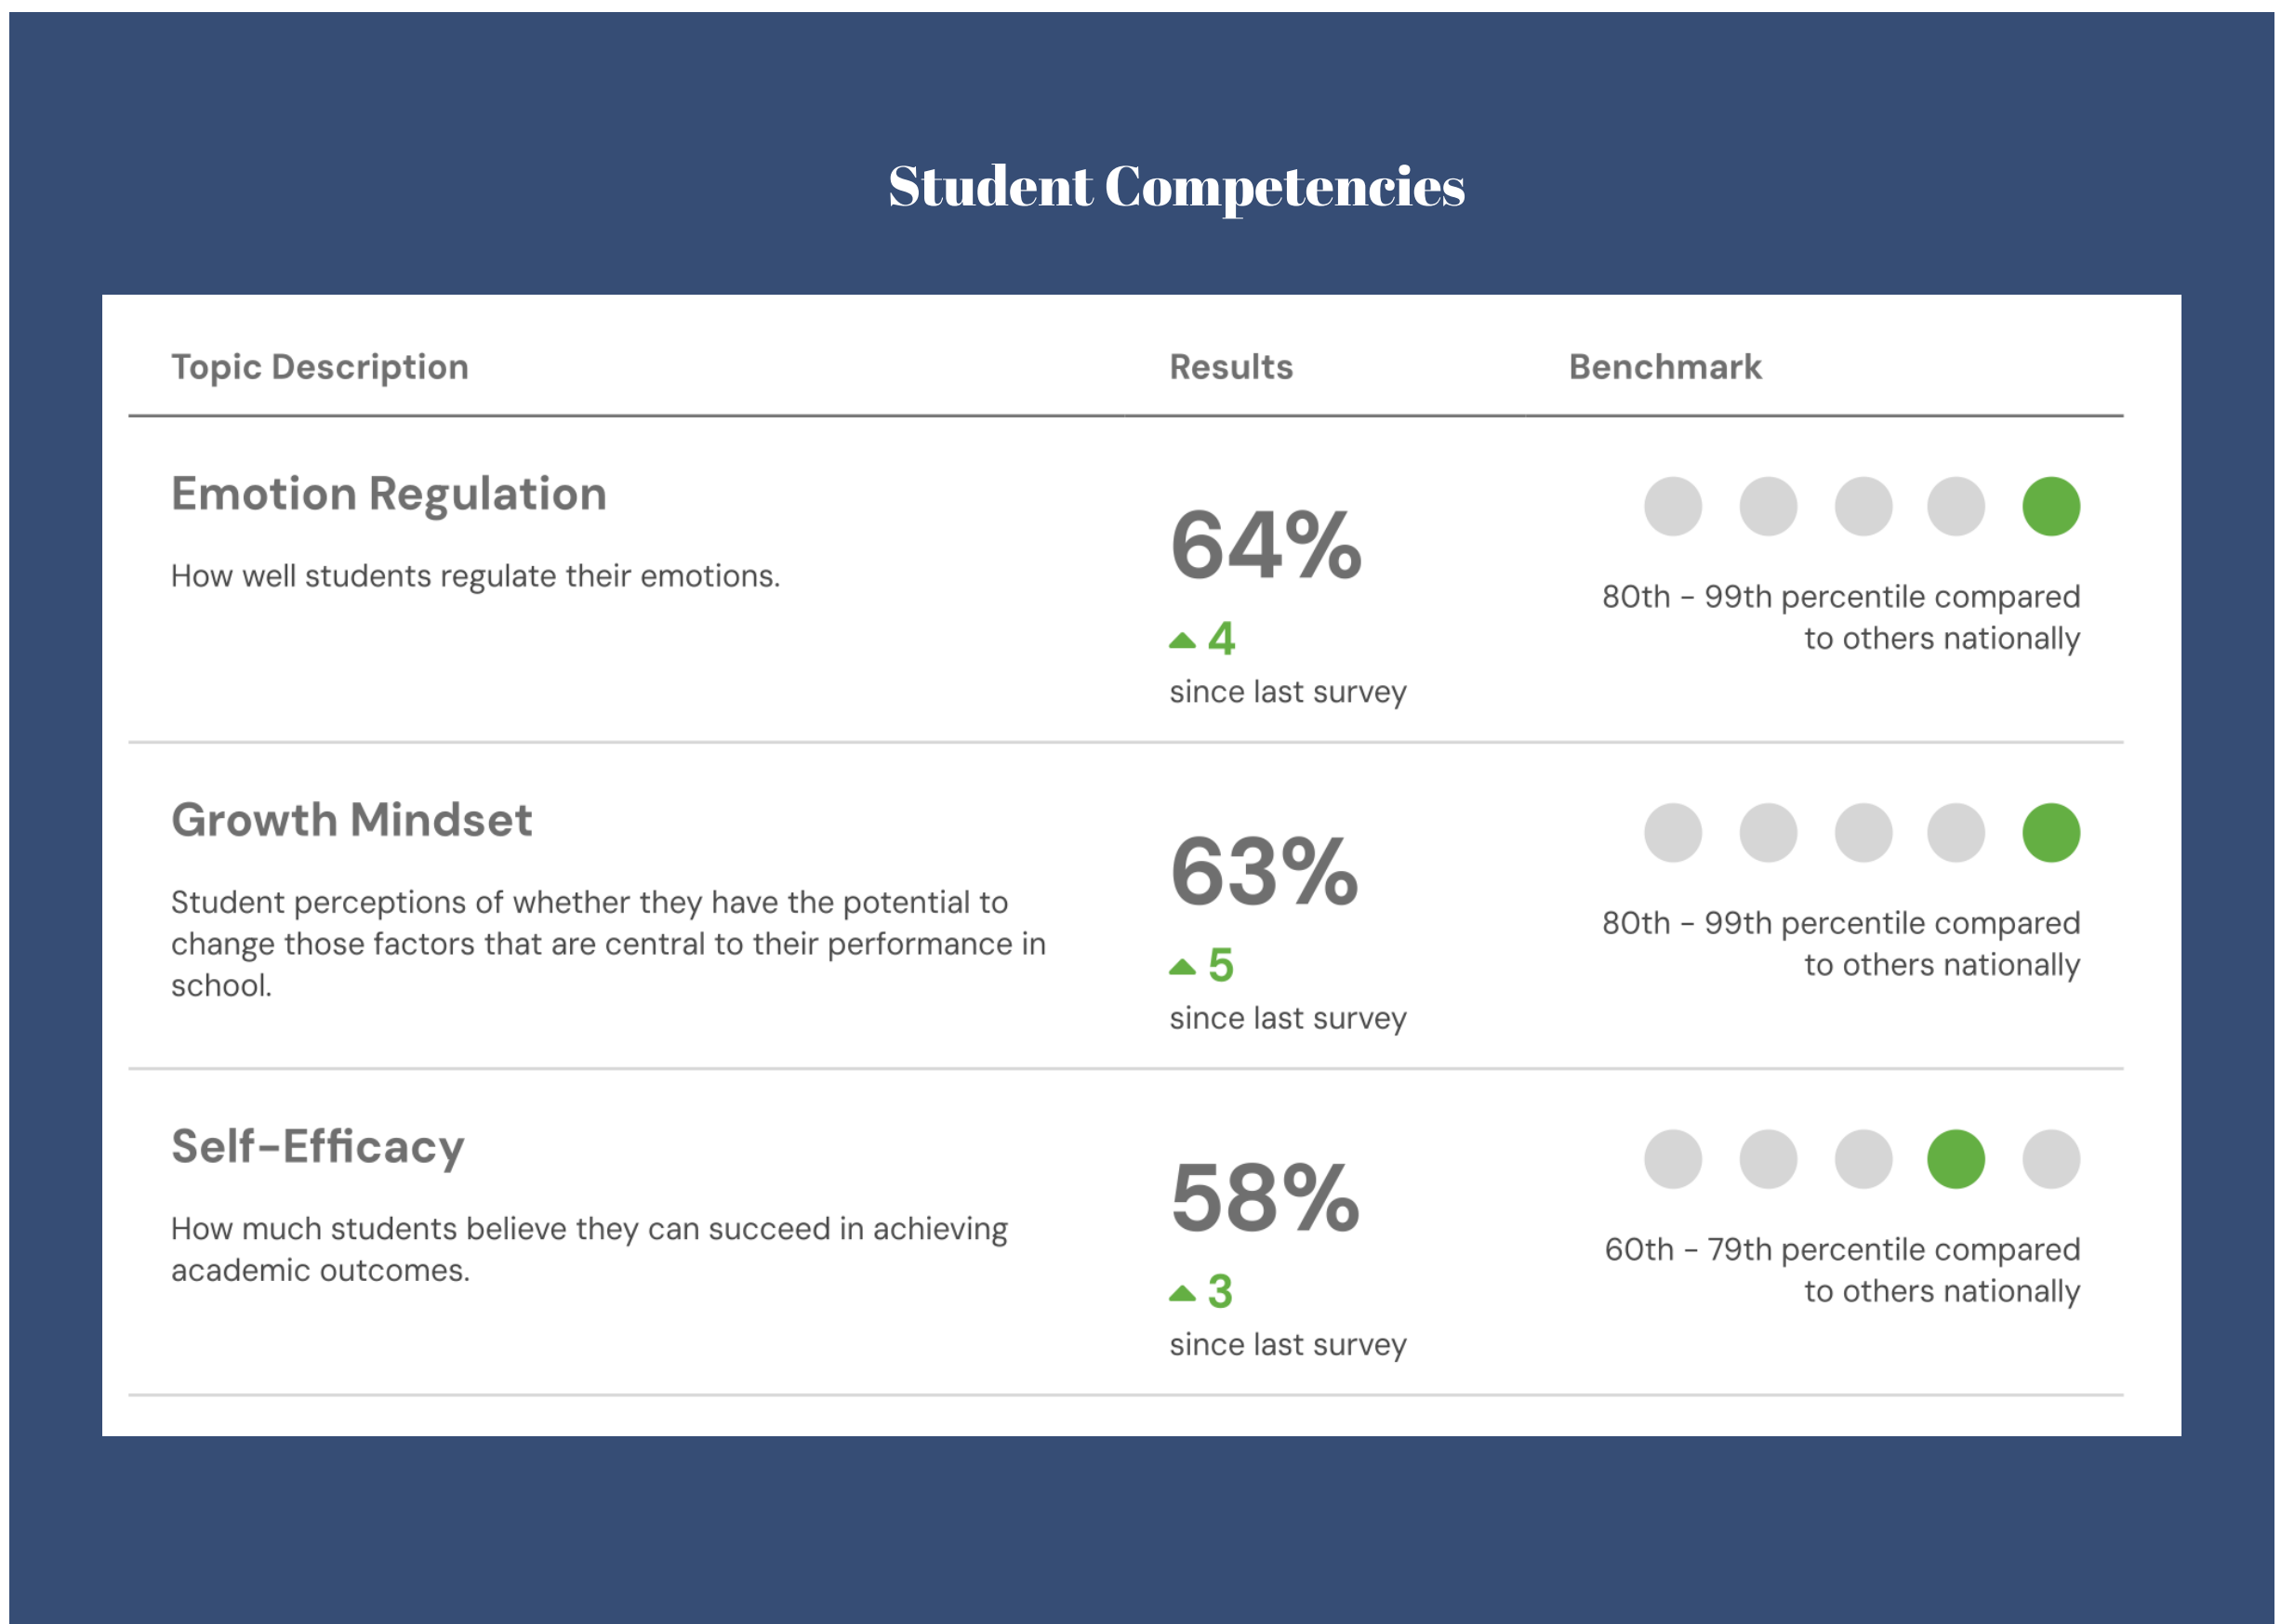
Student Competencies

| Topic Description | Results | Benchmark |
|---|---|---|
| **Emotion Regulation** How well students regulate their emotions. | 64% ▲4 since last survey | 80th - 99th percentile compared to others nationally |
| **Growth Mindset** Student perceptions of whether they have the potential to change those factors that are central to their performance in school. | 63% ▲5 since last survey | 80th - 99th percentile compared to others nationally |
| **Self-Efficacy** How much students believe they can succeed in achieving academic outcomes. | 58% ▲3 since last survey | 60th - 79th percentile compared to others nationally |